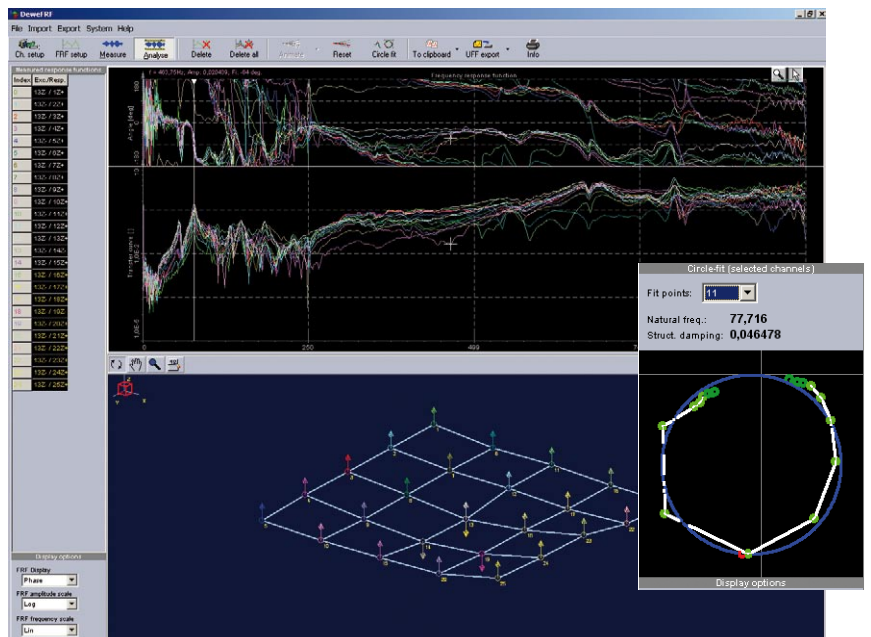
Dewel RF

File Import Export System Help

Ch. setup FRF setup Measure Analyse Delete Delete all Animate Reset Circle fit To clipboard UFF export Info

Measured response functions

Index Exc./Resp.

13Z / 1Z+
13Z / 2Z+
13Z / 3Z+
13Z / 4Z+
13Z / 5Z+
13Z / 6Z+
13Z / 7Z+
13Z / 8Z+
13Z / 9Z+
13Z / 10Z+
13Z / 11Z+
13Z / 12Z+
13Z / 13Z+
13Z / 14Z+
13Z / 15Z+
13Z / 16Z+
13Z / 17Z+
13Z / 18Z+
13Z / 19Z+
13Z / 20Z+
13Z / 21Z+
13Z / 22Z+
13Z / 23Z+
13Z / 24Z+
13Z / 25Z+

f = 463,75Hz, Amp: 0,228409, Fi: -54 deg

Frequency response function

Angle [deg]

180

-180

Amplitude []

1,0E-6

0 250 499

Display options

FRF Display
Phase

FRF amplitude scale
Log

FRF frequency scale
Lin

Circle-fit (selected channels)

Fit points: 11

Natural freq.: 77,716

Struct. damping: 0,046478

Display options